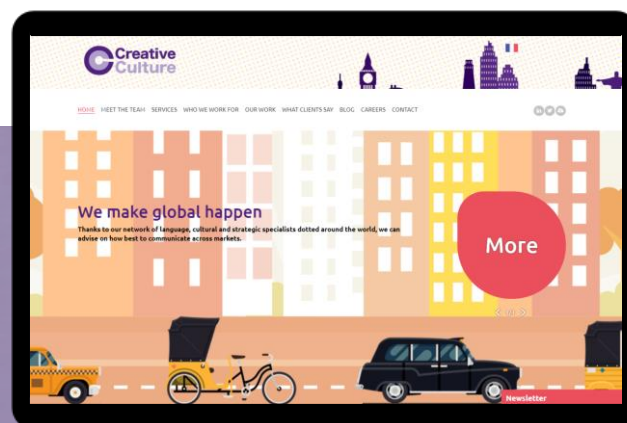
Creative Culture

HOME MEET THE TEAM SERVICES WHO WE WORK FOR OUR WORK WHAT CLIENTS SAY BLOG CAREERS CONTACT

We make global happen

Thanks to our network of language, cultural and strategic specialists dotted around the world, we can advise on how best to communicate across markets.

More

Newsletter